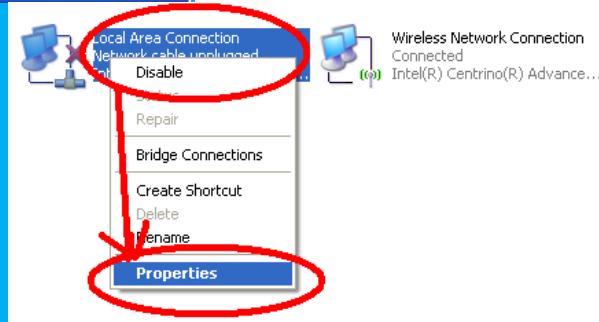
Local Area Connection
Network cable unplugged
Int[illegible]

Disable
Status
Repair
Bridge Connections
Create Shortcut
Delete
Rename
Properties

Wireless Network Connection
Connected
Intel(R) Centrino(R) Advance...